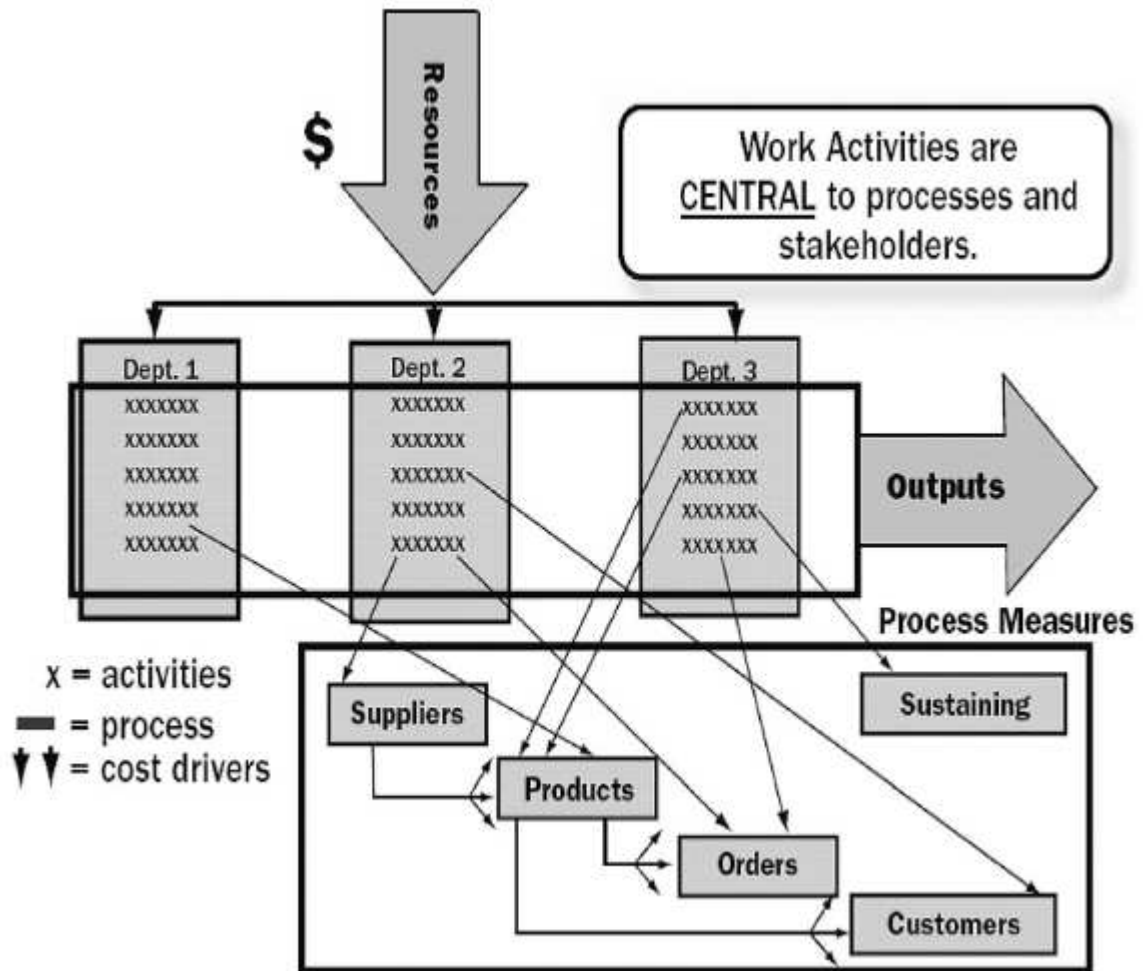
$

Resources

Work Activities are CENTRAL to processes and stakeholders.

Dept. 1
xxxxxxx
xxxxxxx
xxxxxxx
xxxxxxx
xxxxxxx

Dept. 2
xxxxxxx
xxxxxxx
xxxxxxx
xxxxxxx
xxxxxxx

Dept. 3
xxxxxxx
xxxxxxx
xxxxxxx
xxxxxxx
xxxxxxx

Outputs

Process Measures

x = activities
= process
= cost drivers

Suppliers

Sustaining

Products

Orders

Customers